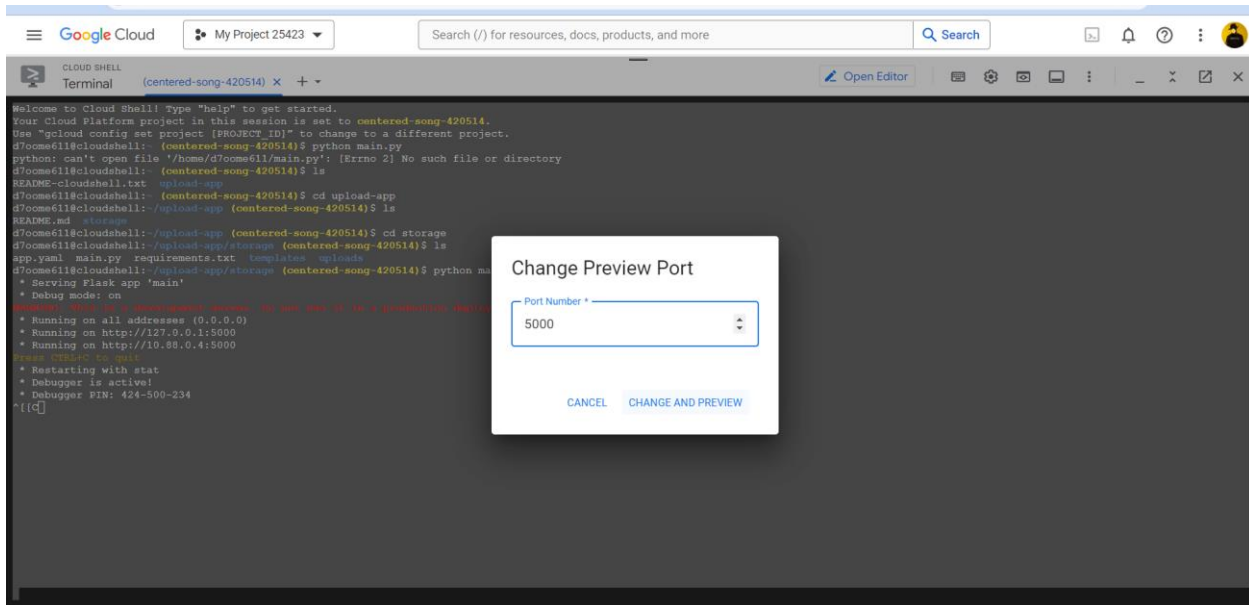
Google Cloud   My Project 25423   Search (/) for resources, docs, products, and more   Search

CLOUD SHELL
Terminal   (centered-song-420514) ×   +

Open Editor

Welcome to Cloud Shell! Type "help" to get started.
Your Cloud Platform project in this session is set to centered-song-420514.
Use "gcloud config set project [PROJECT_ID]" to change to a different project.
d7oome611@cloudshell:~ (centered-song-420514)$ python main.py
python: can't open file '/home/d7oome611/main.py': [Errno 2] No such file or directory
d7oome611@cloudshell:~ (centered-song-420514)$ ls
README-cloudshell.txt  upload-app
d7oome611@cloudshell:~ (centered-song-420514)$ cd upload-app
d7oome611@cloudshell:~/upload-app (centered-song-420514)$ ls
README.md  storage
d7oome611@cloudshell:~/upload-app (centered-song-420514)$ cd storage
d7oome611@cloudshell:~/upload-app/storage (centered-song-420514)$ ls
app.yaml  main.py  requirements.txt  templates  uploads
d7oome611@cloudshell:~/upload-app/storage (centered-song-420514)$ python ma
 * Serving Flask app 'main'
 * Debug mode: on
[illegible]
 * Running on all addresses (0.0.0.0)
 * Running on http://127.0.0.1:5000
 * Running on http://10.88.0.4:5000
Press CTRL+C to quit
 * Restarting with stat
 * Debugger is active!
 * Debugger PIN: 424-500-234
^[[C

Change Preview Port
Port Number *
5000
CANCEL   CHANGE AND PREVIEW